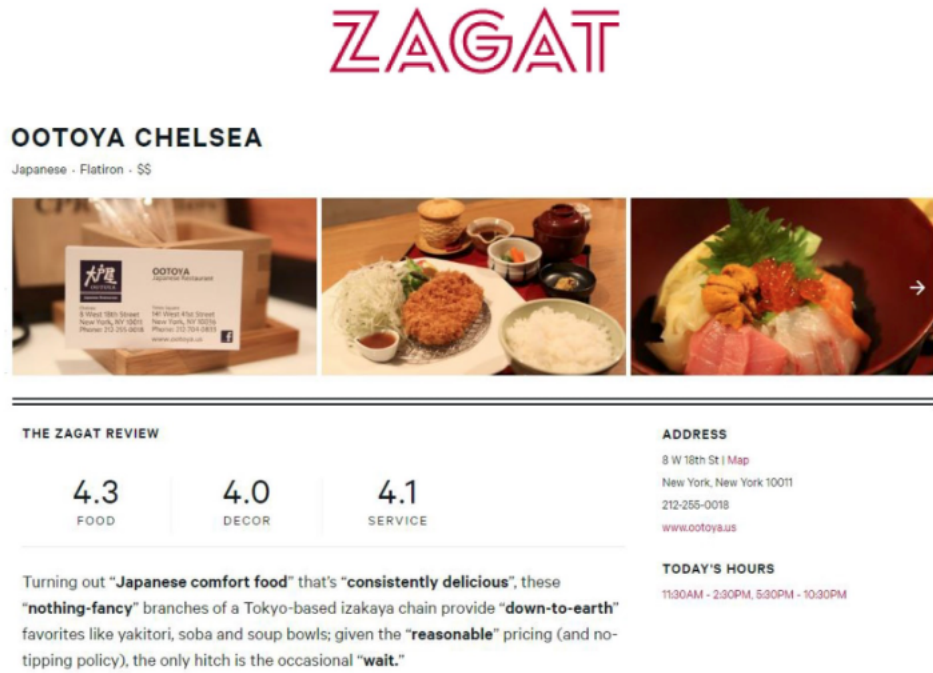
ZAGAT

OOTOYA CHELSEA

Japanese · Flatiron · $$

大戸屋
OOTOYA
OOTOYA
Japanese Restaurant

Chelsea
8 West 18th Street
New York, NY 10011
Phone: 212-255-0018

Times Square
141 West 41st Street
New York, NY 10036
Phone: 212-704-0833

www.ootoya.us

THE ZAGAT REVIEW

| 4.3 | 4.0 | 4.1 |
|---|---|---|
| FOOD | DECOR | SERVICE |

Turning out "Japanese comfort food" that's "consistently delicious", these "nothing-fancy" branches of a Tokyo-based izakaya chain provide "down-to-earth" favorites like yakitori, soba and soup bowls; given the "reasonable" pricing (and no-tipping policy), the only hitch is the occasional "wait."

ADDRESS

8 W 18th St | Map
New York, New York 10011
212-255-0018
www.ootoya.us

TODAY'S HOURS

11:30AM - 2:30PM, 5:30PM - 10:30PM